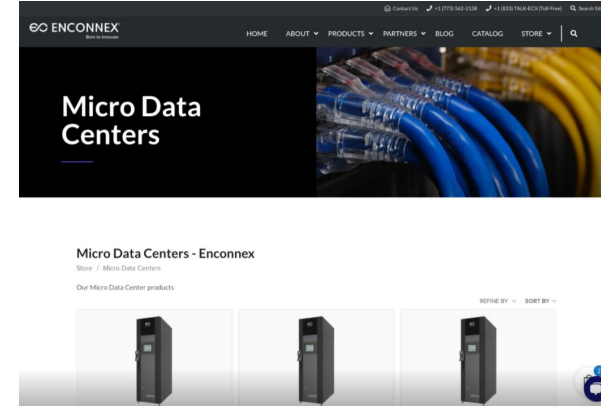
Contact Us +1 (775) 562-2138 +1 (833) TALK-ECX (Toll-Free) Search Sit

ENCONNEX
Born to Innovate

HOME ABOUT PRODUCTS PARTNERS BLOG CATALOG STORE

Micro Data Centers

Micro Data Centers - Enconnex
Store / Micro Data Centers

Our Micro Data Center products

REFINE BY SORT BY